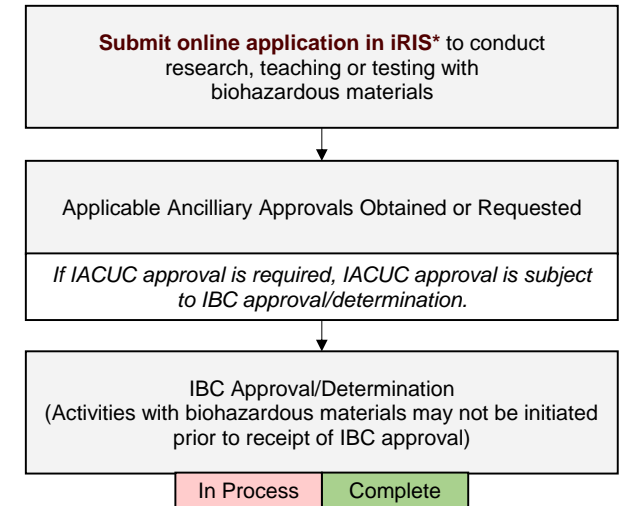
**Submit online application in iRIS*** to conduct research, teaching or testing with biohazardous materials

Applicable Ancilliary Approvals Obtained or Requested

*If IACUC approval is required, IACUC approval is subject to IBC approval/determination.*

IBC Approval/Determination
(Activities with biohazardous materials may not be initiated prior to receipt of IBC approval)

| In Process | Complete |
|---|---|